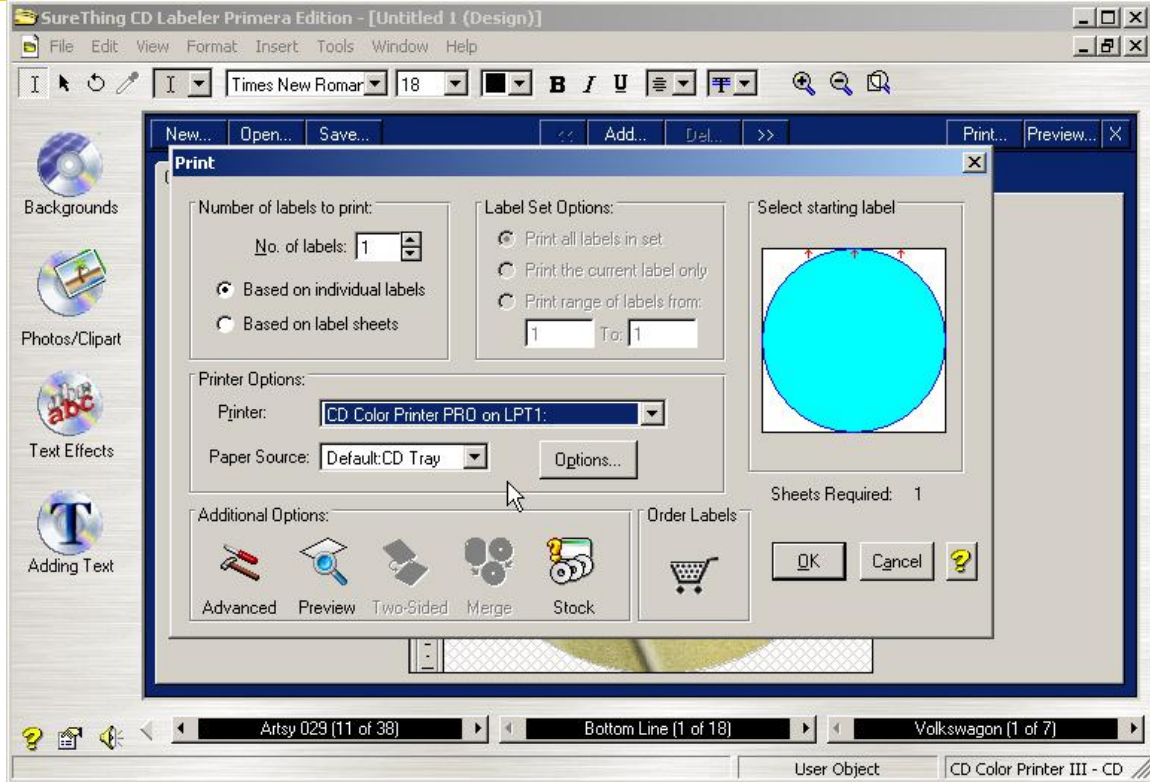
SureThing CD Labeler Primera Edition - [Untitled 1 (Design)]

File Edit View Format Insert Tools Window Help

Times New Roman 18 B I U

New... Open... Save... << Add... Del... >> Print... Preview... X

Backgrounds

Photos/Clipart

Text Effects

Adding Text

Print

Number of labels to print:

No. of labels: 1

Based on individual labels

Based on label sheets

Label Set Options:

Print all labels in set

Print the current label only

Print range of labels from:

1 To: 1

Select starting label

Printer Options:

Printer: CD Color Printer PRO on LPT1:

Paper Source: Default:CD Tray

Options...

Sheets Required: 1

Additional Options:

Advanced Preview Two-Sided Merge Stock

Order Labels

OK Cancel ?

Artsy 029 (11 of 38)

Bottom Line (1 of 18)

Volkswagon (1 of 7)

User Object

CD Color Printer III - CD